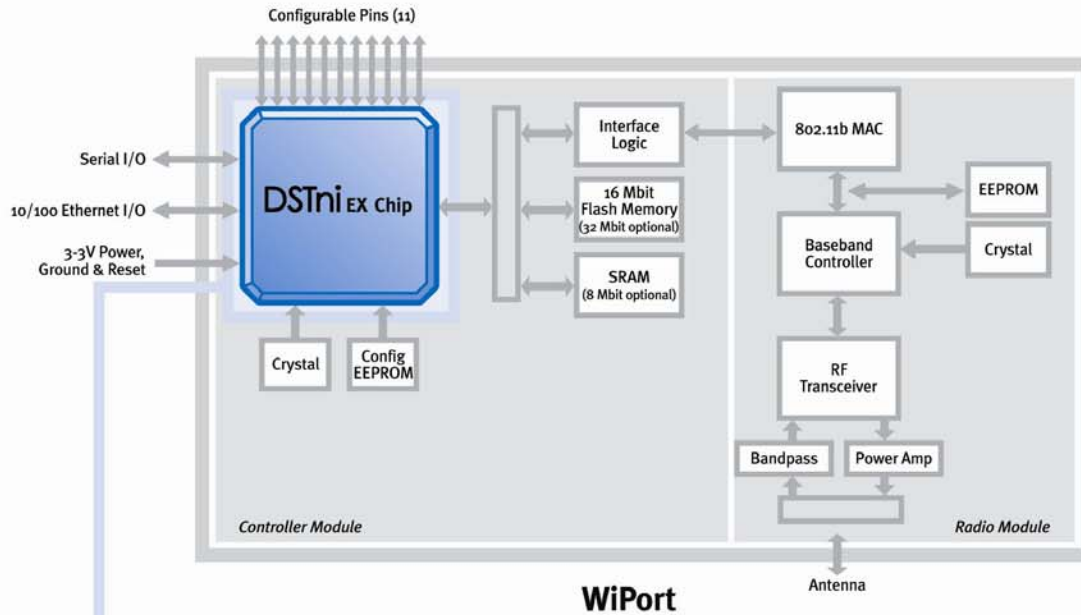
Configurable Pins (11)

Serial I/O

10/100 Ethernet I/O

3-3V Power, Ground & Reset

DSTni EX Chip

Crystal

Config EEPROM

Interface Logic

16 Mbit Flash Memory (32 Mbit optional)

SRAM (8 Mbit optional)

802.11b MAC

EEPROM

Baseband Controller

Crystal

RF Transceiver

Bandpass

Power Amp

Controller Module

Radio Module

Antenna

WiPort